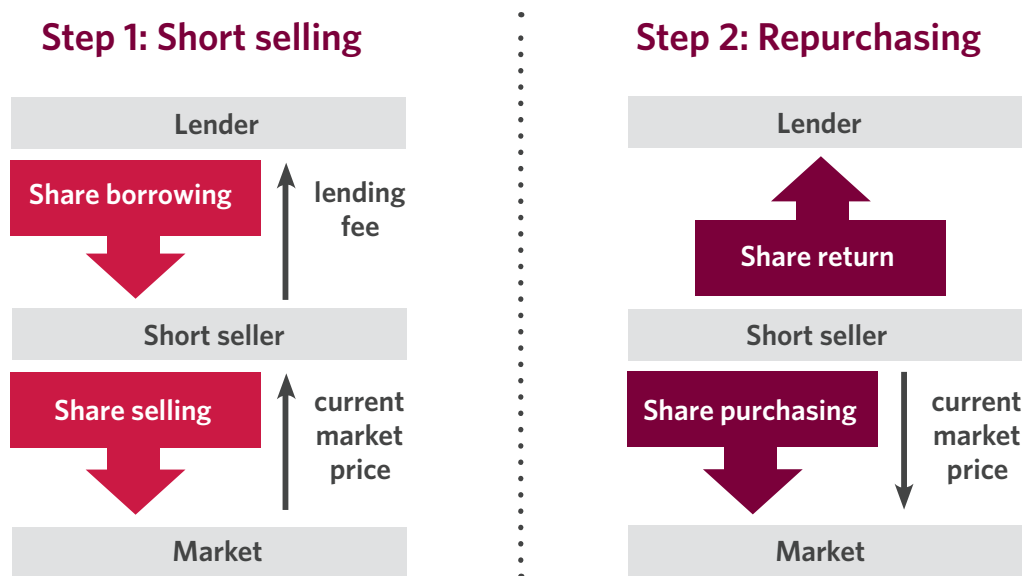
Step 1: Short selling

Lender

Share borrowing

lending fee

Short seller

Share selling

current market price

Market

Step 2: Repurchasing

Lender

Share return

Short seller

Share purchasing

current market price

Market